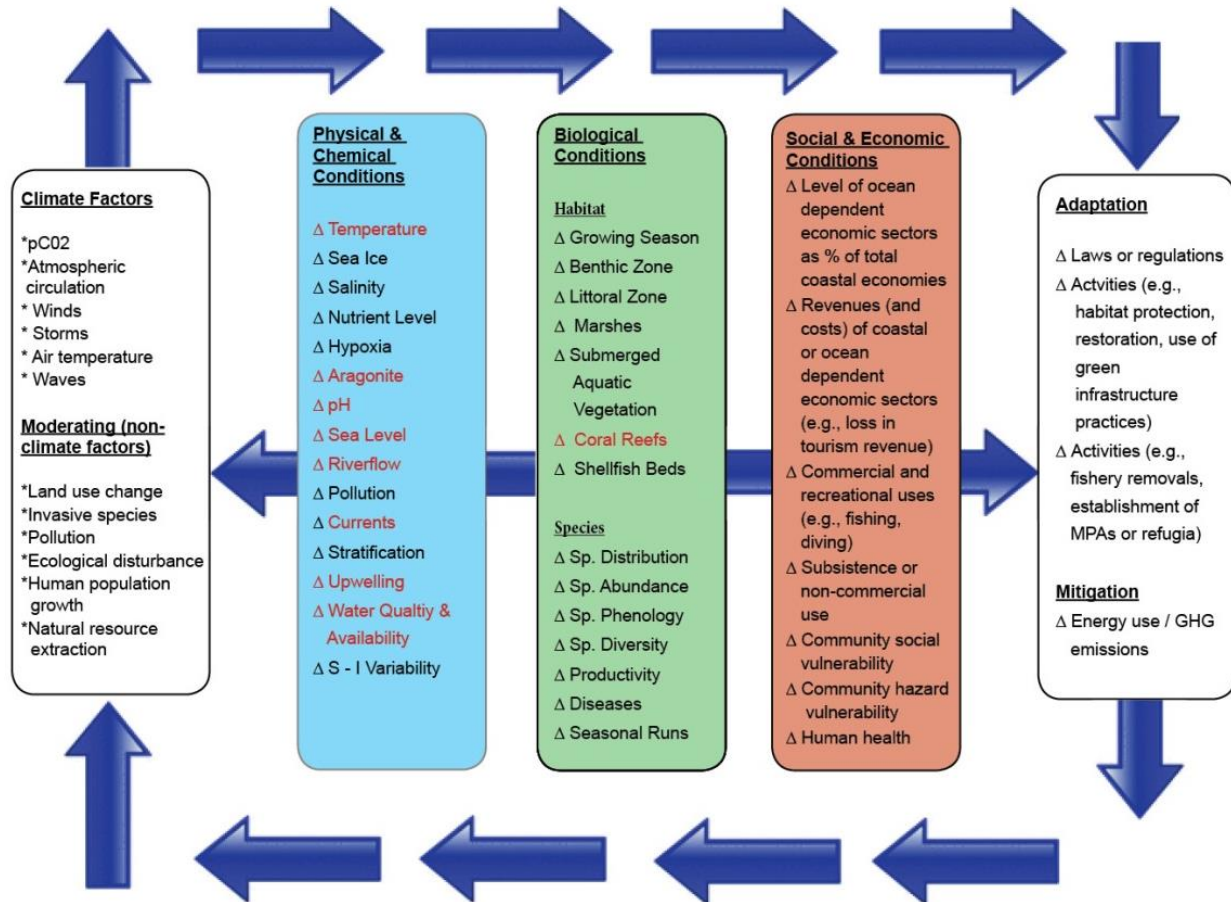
Climate Factors

*pC02
*Atmospheric circulation
* Winds
* Storms
* Air temperature
* Waves

Moderating (non-climate factors)

*Land use change
*Invasive species
*Pollution
*Ecological disturbance
*Human population growth
*Natural resource extraction

Physical & Chemical Conditions

Δ Temperature
Δ Sea Ice
Δ Salinity
Δ Nutrient Level
Δ Hypoxia
Δ Aragonite
Δ pH
Δ Sea Level
Δ Riverflow
Δ Pollution
Δ Currents
Δ Stratification
Δ Upwelling
Δ Water Qualtiy & Availability
Δ S - I Variability

Biological Conditions

Habitat
Δ Growing Season
Δ Benthic Zone
Δ Littoral Zone
Δ Marshes
Δ Submerged Aquatic Vegetation
Δ Coral Reefs
Δ Shellfish Beds

Species
Δ Sp. Distribution
Δ Sp. Abundance
Δ Sp. Phenology
Δ Sp. Diversity
Δ Productivity
Δ Diseases
Δ Seasonal Runs

Social & Economic Conditions
Δ Level of ocean dependent economic sectors as % of total coastal economies
Δ Revenues (and costs) of coastal or ocean dependent economic sectors (e.g., loss in tourism revenue)
Δ Commercial and recreational uses (e.g., fishing, diving)
Δ Subsistence or non-commercial use
Δ Community social vulnerability
Δ Community hazard vulnerability
Δ Human health

Adaptation

Δ Laws or regulations
Δ Actvities (e.g., habitat protection, restoration, use of green infrastructure practices)
Δ Activities (e.g., fishery removals, establishment of MPAs or refugia)

Mitigation
Δ Energy use / GHG emissions